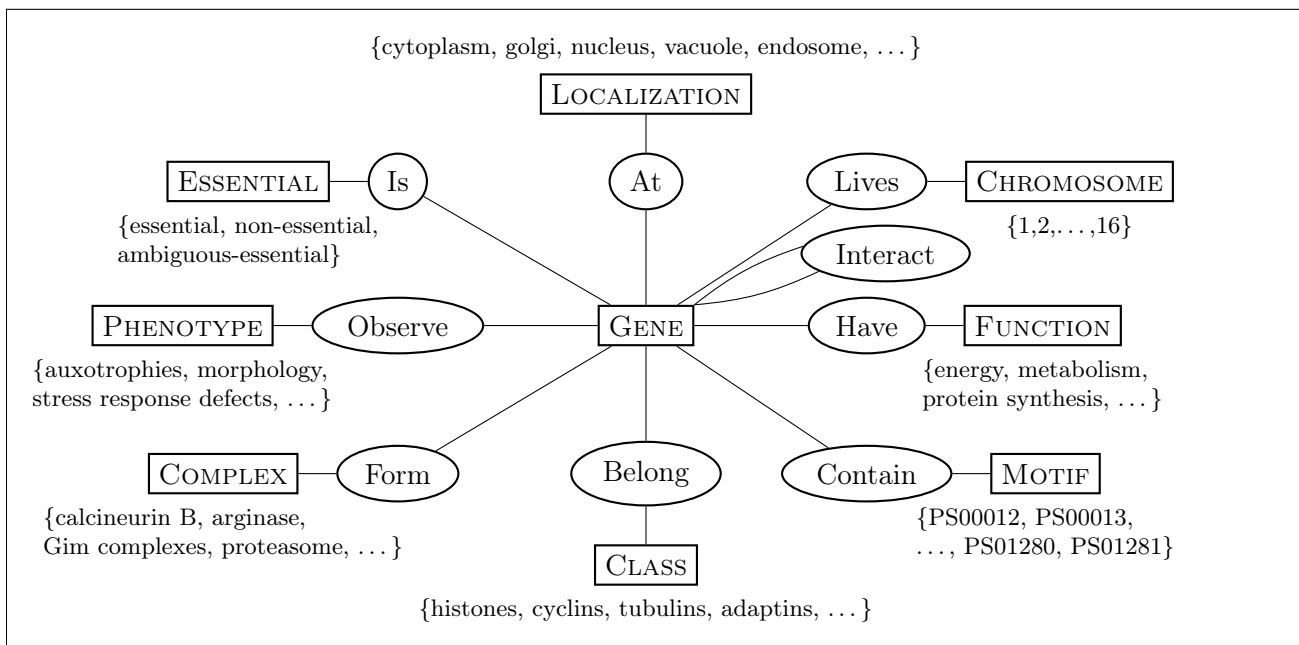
{cytoplasm, golgi, nucleus, vacuole, endosome, . . . }

LOCALIZATION

ESSENTIAL

Is

At

Lives

CHROMOSOME

{essential, non-essential, ambiguous-essential}

{1,2,. . . ,16}

Interact

PHENOTYPE

Observe

GENE

Have

FUNCTION

{auxotrophies, morphology, stress response defects, . . . }

{energy, metabolism, protein synthesis, . . . }

COMPLEX

Form

Belong

Contain

MOTIF

{calcineurin B, arginase, Gim complexes, proteasome, . . . }

{PS00012, PS00013, . . . , PS01280, PS01281}

CLASS

{histones, cyclins, tubulins, adaptins, . . . }